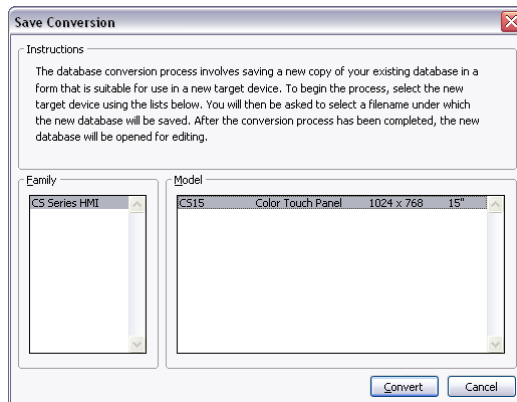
Save Conversion

Instructions

The database conversion process involves saving a new copy of your existing database in a form that is suitable for use in a new target device. To begin the process, select the new target device using the lists below. You will then be asked to select a filename under which the new database will be saved. After the conversion process has been completed, the new database will be opened for editing.

Family

CS Series HMI

Model

| CS15 | Color Touch Panel | 1024 x 768 | 15" |
|---|---|---|---|

Convert Cancel